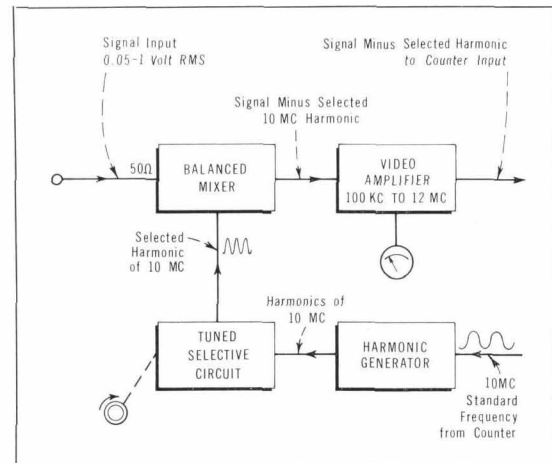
Signal Input
0.05-1 Volt RMS

Signal Minus Selected Harmonic
to Counter Input

Signal Minus Selected
10 MC Harmonic

50Ω

BALANCED
MIXER

VIDEO
AMPLIFIER
100 KC TO 12 MC

Selected
Harmonic
of 10 MC

Harmonics of
10 MC

TUNED
SELECTIVE
CIRCUIT

HARMONIC
GENERATOR

10MC
Standard
Frequency
from Counter